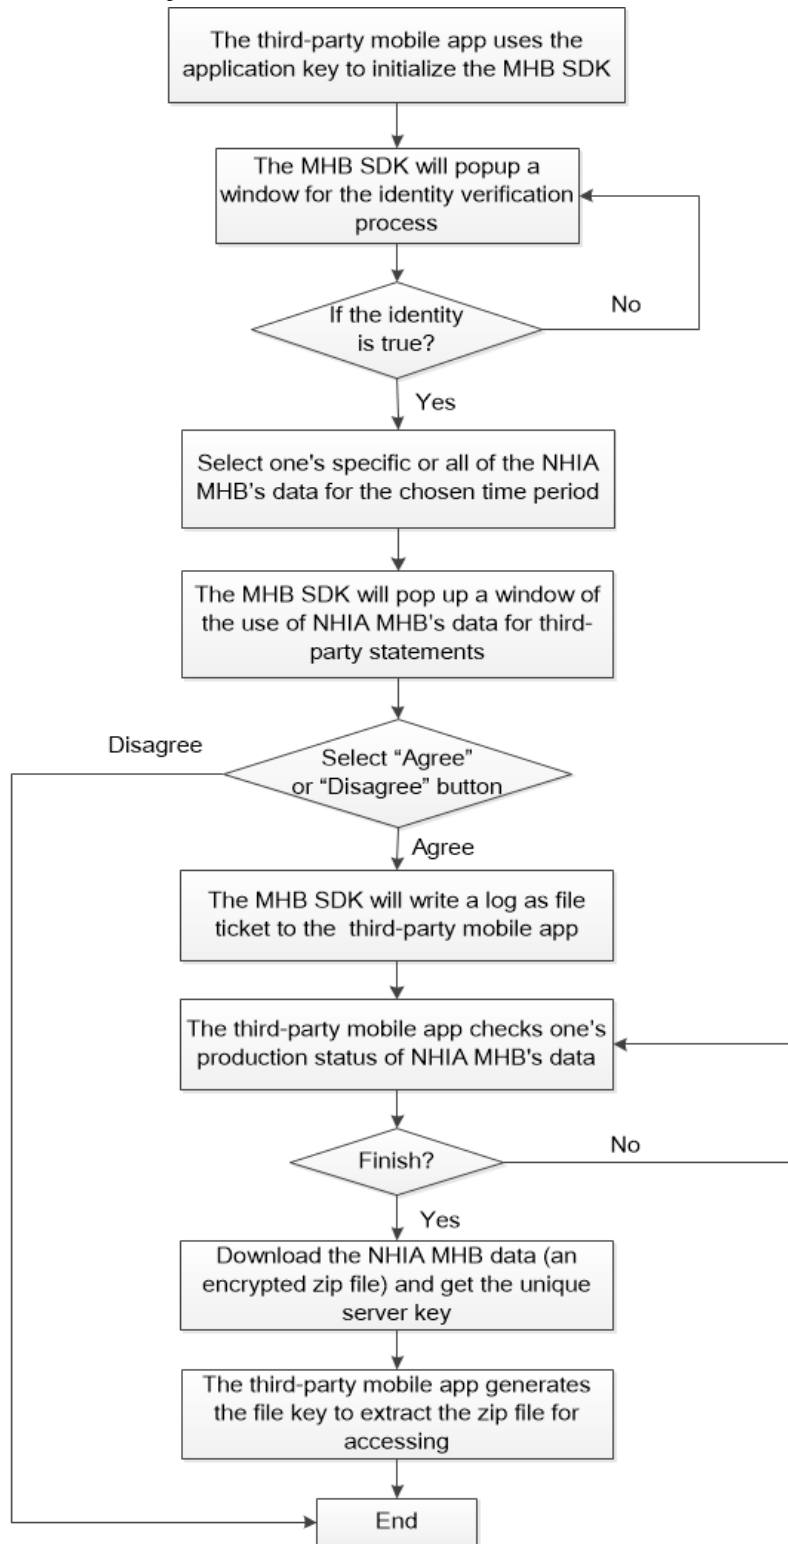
The third-party mobile app uses the application key to initialize the MHB SDK

The MHB SDK will popup a window for the identity verification process

If the identity is true?

No

Yes

Select one's specific or all of the NHIA MHB's data for the chosen time period

The MHB SDK will pop up a window of the use of NHIA MHB's data for third-party statements

Disagree

Select "Agree" or "Disagree" button

Agree

The MHB SDK will write a log as file ticket to the third-party mobile app

The third-party mobile app checks one's production status of NHIA MHB's data

Finish?

No

Yes

Download the NHIA MHB data (an encrypted zip file) and get the unique server key

The third-party mobile app generates the file key to extract the zip file for accessing

End